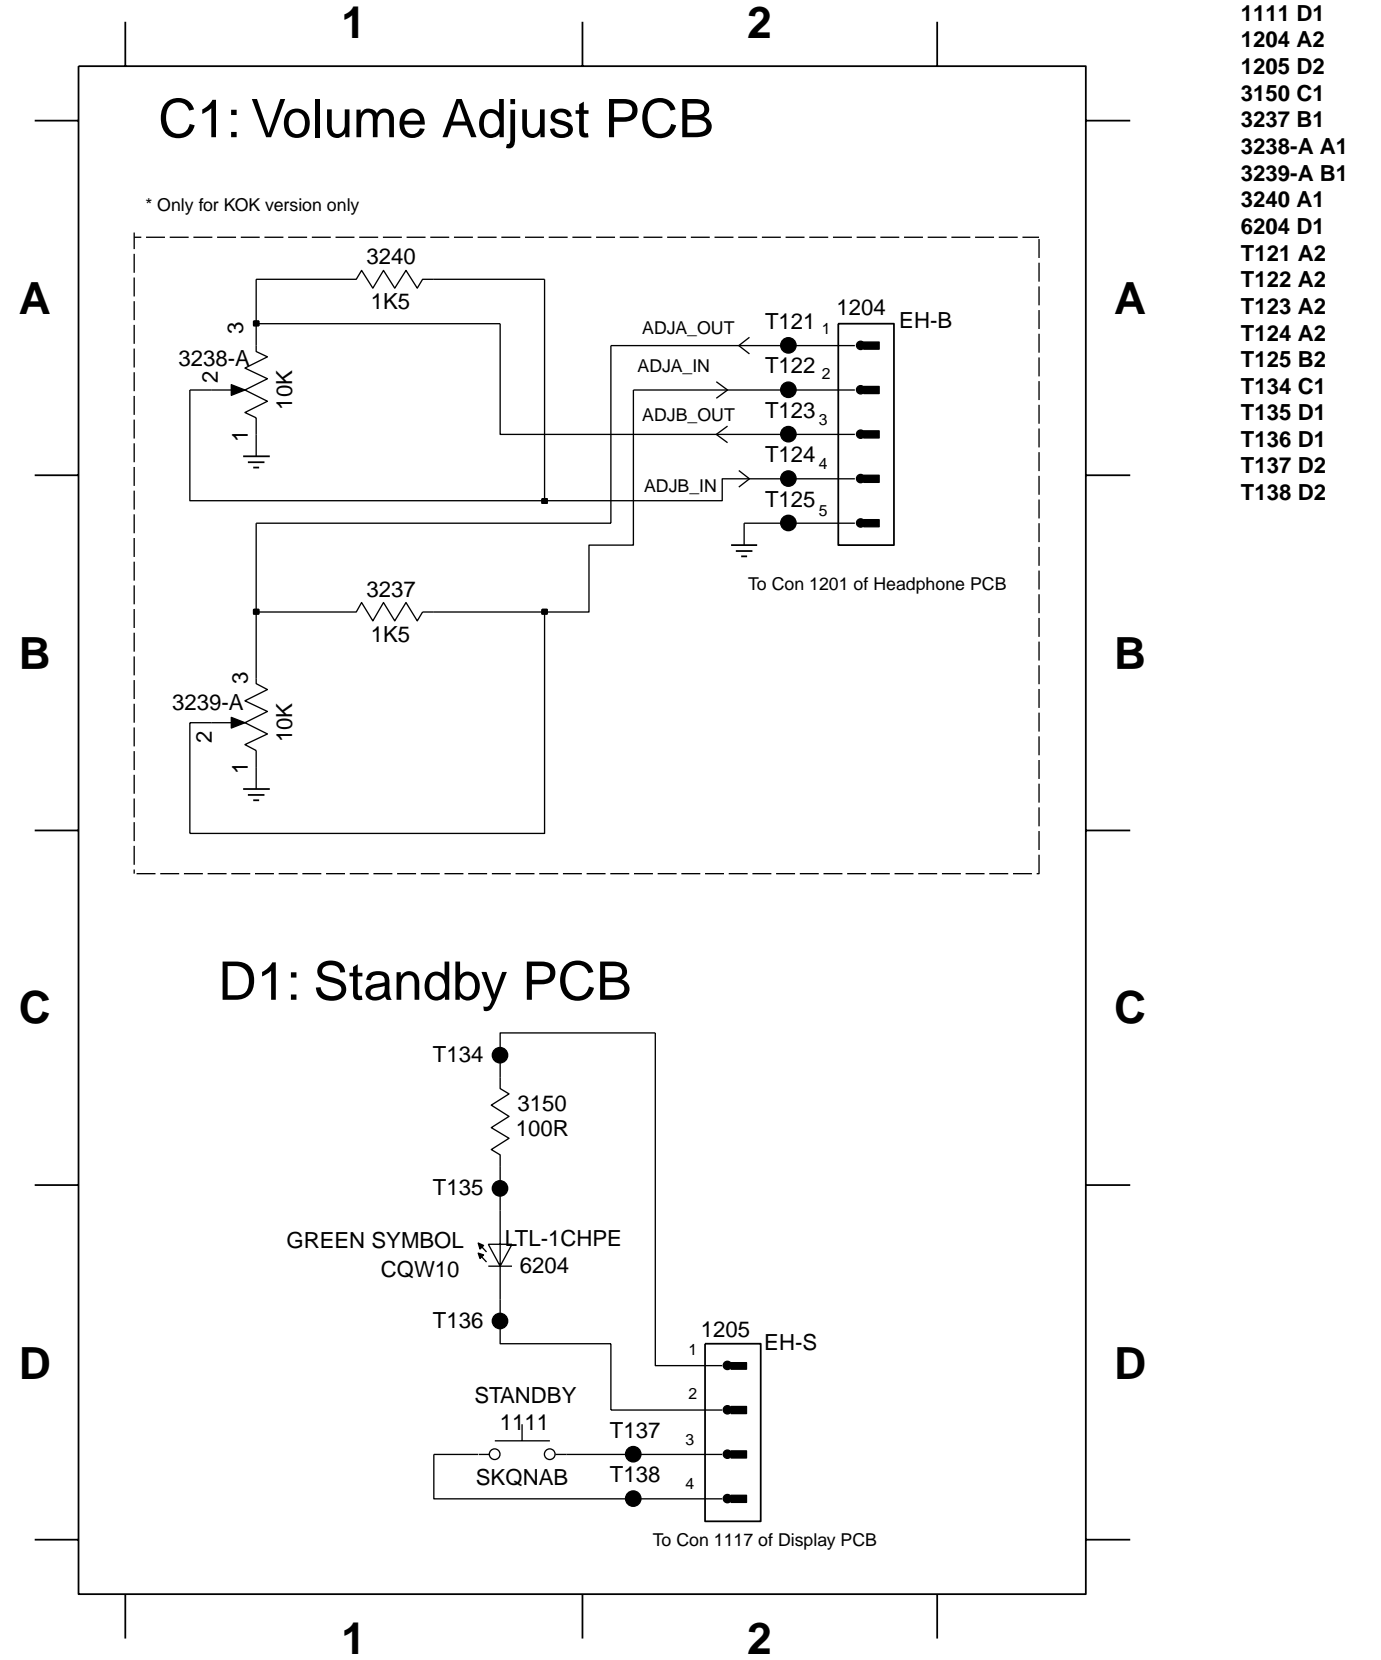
1
2

1111 D1
1204 A2
1205 D2
3150 C1
3237 B1
3238-A A1
3239-A B1
3240 A1
6204 D1
T121 A2
T122 A2
T123 A2
T124 A2
T125 B2
T134 C1
T135 D1
T136 D1
T137 D2
T138 D2

C1: Volume Adjust PCB

* Only for KOK version only

A

3240
1K5
3
3238-A
2
10K
1
ADJA_OUT
T121 1
1204
EH-B
ADJA_IN
T122 2
ADJB_OUT
T123 3
T124 4
ADJB_IN
T125 5

To Con 1201 of Headphone PCB

3237
1K5

B

3
3239-A
2
10K
1

C

D1: Standby PCB

T134
3150
100R
T135
GREEN SYMBOL
CQW10
LTL-1CHPE
6204
T136

D

1205
EH-S
1
2
STANDBY
1111
T137
3
SKQNAB
T138
4

To Con 1117 of Display PCB

1
2